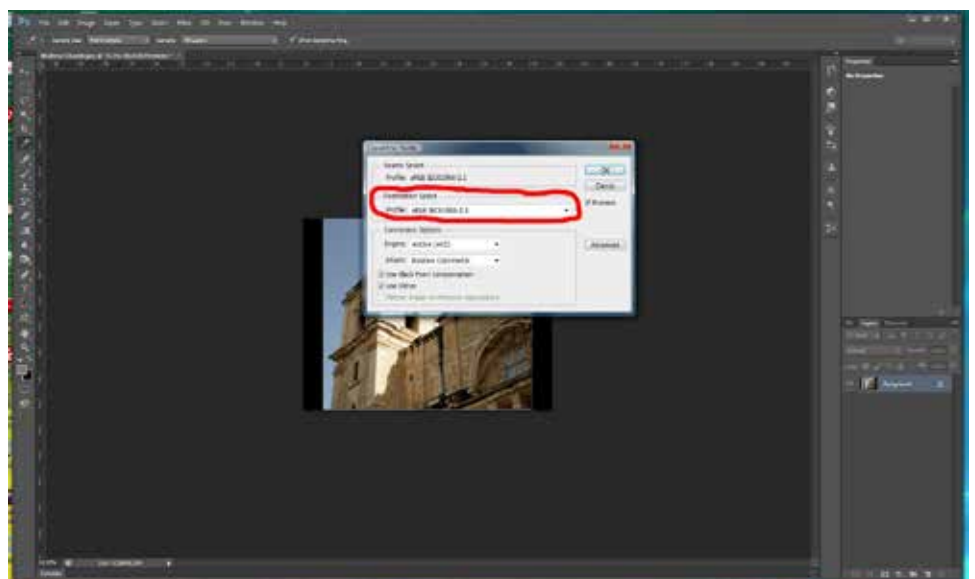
Ps File Edit Image Layer Type Select Filter 3D View Window Help

Convert to Profile

Source Space
Profile: sRGB IEC61966-2.1

Destination Space
Profile: sRGB IEC61966-2.1

Conversion Options
Engine: Adobe (ACE)
Intent: Relative Colorimetric
Use Black Point Compensation
Use Dither
Flatten Image to Preserve Appearance

OK
Cancel
Preview
Advanced

Properties
No Properties

Layers
Background